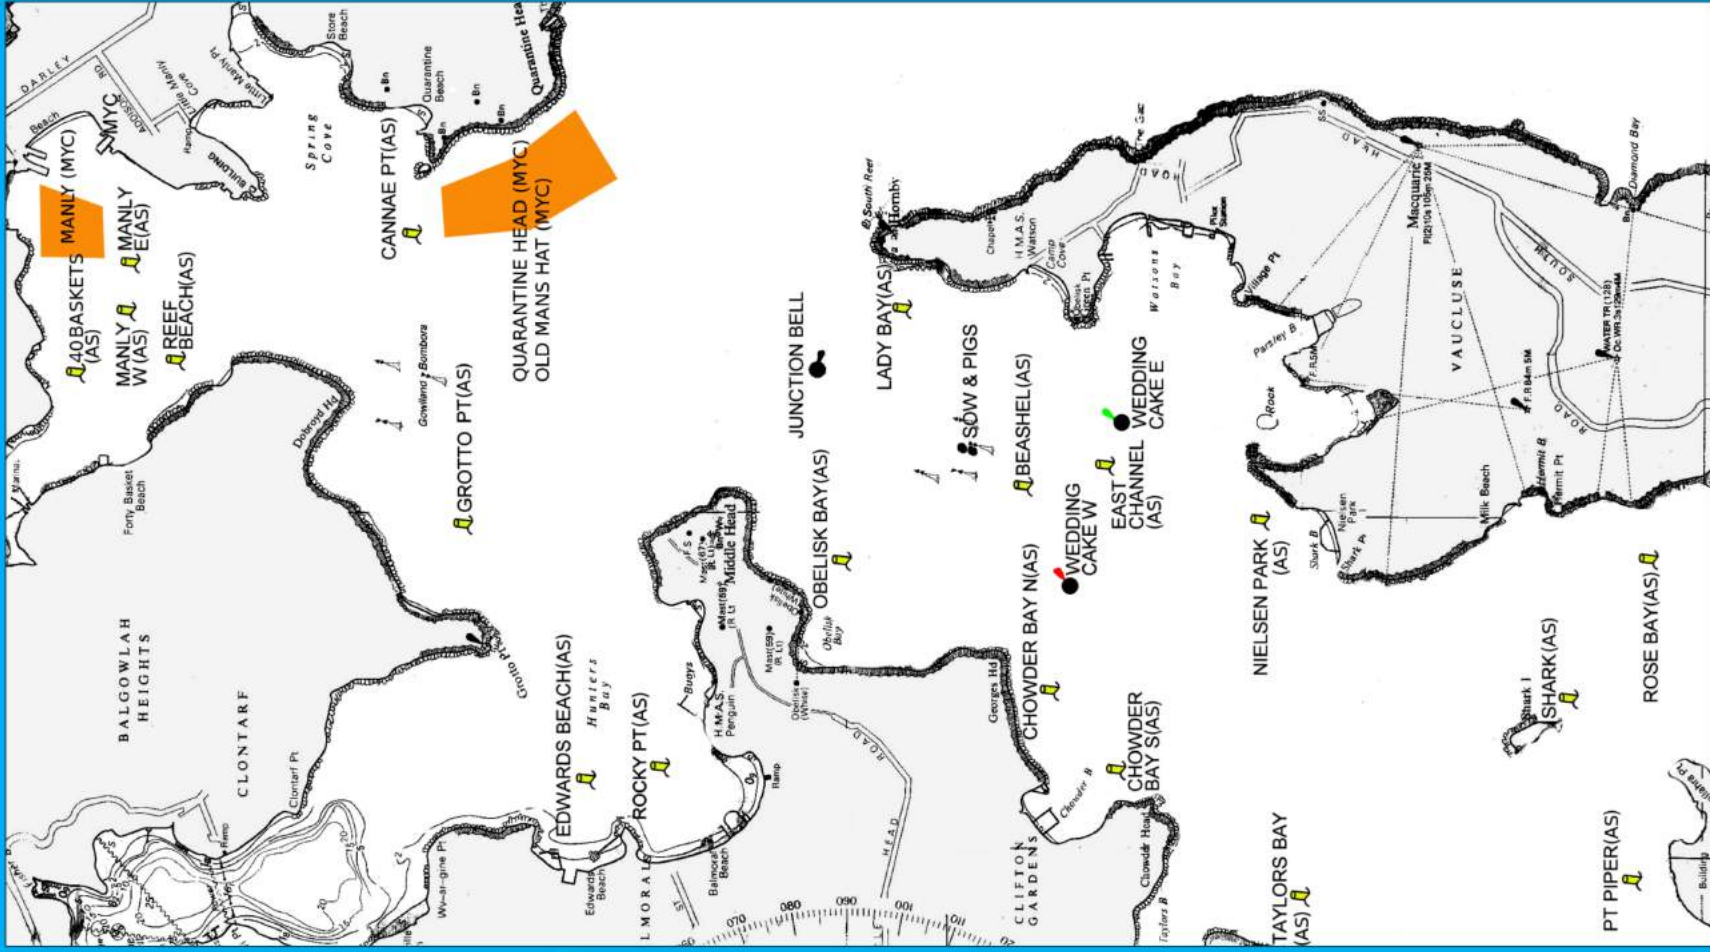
MANLY (MYC)
MANLY E(AS)
40 BASKETS (AS)
MANLY W(AS)
REEF BEACH(AS)
CANNAE PT(AS)
QUARANTINE HEAD (MYC)
OLD MANS HAT (MYC)
GROTTO PT(AS)
JUNCTION BELL
LADY BAY(AS)
SOW & PIGS
BEASHEL(AS)
WEDDING CAKE E
EAST CHANNEL (AS)
WEDDING CAKE W
OBELISK BAY(AS)
CHOWDER BAY N(AS)
CHOWDER BAY S(AS)
EDWARDS BEACH(AS)
ROCKY PT(AS)
NIELSEN PARK (AS)
SHARK(AS)
ROSE BAY(AS)
TAYLORS BAY (AS)
PT PIPER(AS)
MYC
DARLEY RD
Beach
Store Beach
Quarantine Beach
Quarantine Head
Little Manly Pt
Little Manly Cove
Spring Cove
Gowlland Bombora
Dobroyd Hd
Forty Basket Beach
BALGOWLAH HEIGHTS
CLONTARF
Clontarf Pt
Grotto Pt
Hunters Bay
Edwards Beach
Balmoral Beach
H.M.A.S. Penguin
Middle Head
Obelisk Bay
Obelisk (White)
Georges Hd
CLIFTON GARDENS
Chowder B
Chowder Head
Taylors B
South Reef
Hornby
H.M.A.S. Watson
Camp Cove
Green Pt
Watsons Bay
Village Pt
Parsley B
Rock
VAUCLUSE
Macquarie
Nielsen Park
Shark B
Shark Pt
Milk Beach
Hermit B
Hermit Pt
Shark I
Diamond Bay
WATER TR
ROAD
HEAD
070 080 090 100 110